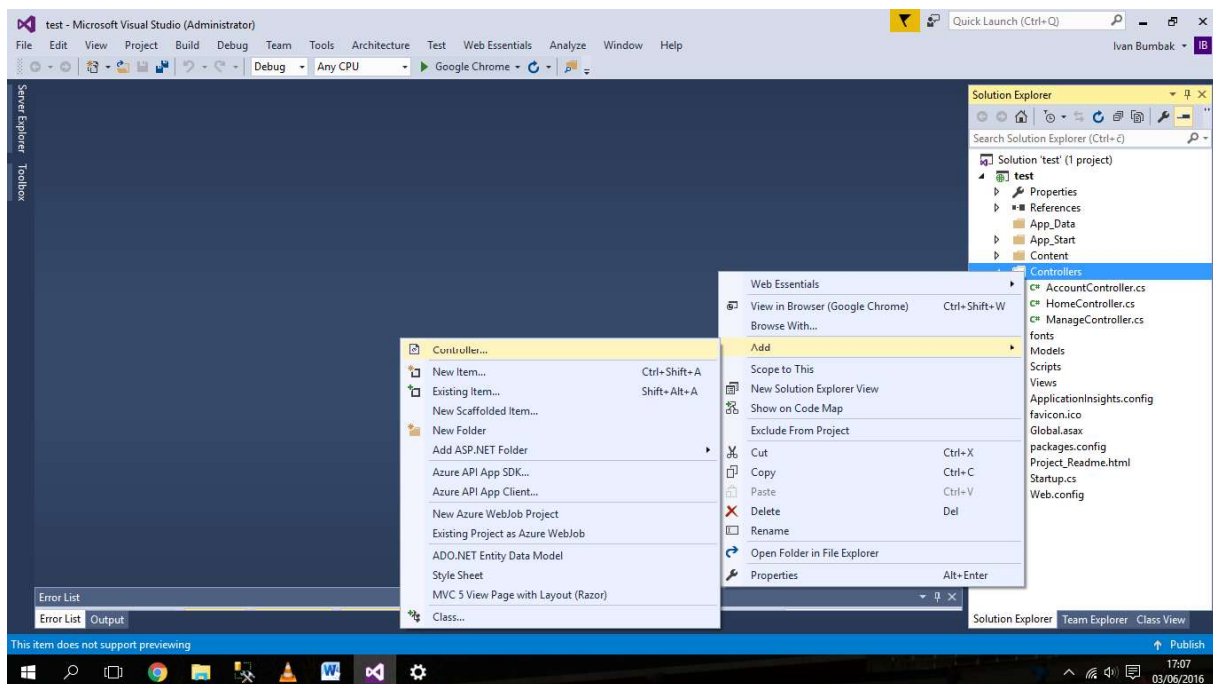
test - Microsoft Visual Studio (Administrator)

Quick Launch (Ctrl+Q)

File Edit View Project Build Debug Team Tools Architecture Test Web Essentials Analyze Window Help

Ivan Bumbak IB

Debug Any CPU Google Chrome

Server Explorer Toolbox

Solution Explorer

Search Solution Explorer (Ctrl+č)

Solution 'test' (1 project)
test
Properties
References
App_Data
App_Start
Content
Controllers
AccountController.cs
HomeController.cs
ManageController.cs
fonts
Models
Scripts
Views
ApplicationInsights.config
favicon.ico
Global.asax
packages.config
Project_Readme.html
Startup.cs
Web.config

Web Essentials
View in Browser (Google Chrome) Ctrl+Shift+W
Browse With...
Add
Scope to This
New Solution Explorer View
Show on Code Map
Exclude From Project
Cut Ctrl+X
Copy Ctrl+C
Paste Ctrl+V
Delete Del
Rename
Open Folder in File Explorer
Properties Alt+Enter

Controller...
New Item... Ctrl+Shift+A
Existing Item... Shift+Alt+A
New Scaffolded Item...
New Folder
Add ASP.NET Folder
Azure API App SDK...
Azure API App Client...
New Azure WebJob Project
Existing Project as Azure WebJob
ADO.NET Entity Data Model
Style Sheet
MVC 5 View Page with Layout (Razor)
Class...

Error List
Error List Output

Solution Explorer Team Explorer Class View

This item does not support previewing

Publish

17:07
03/06/2016